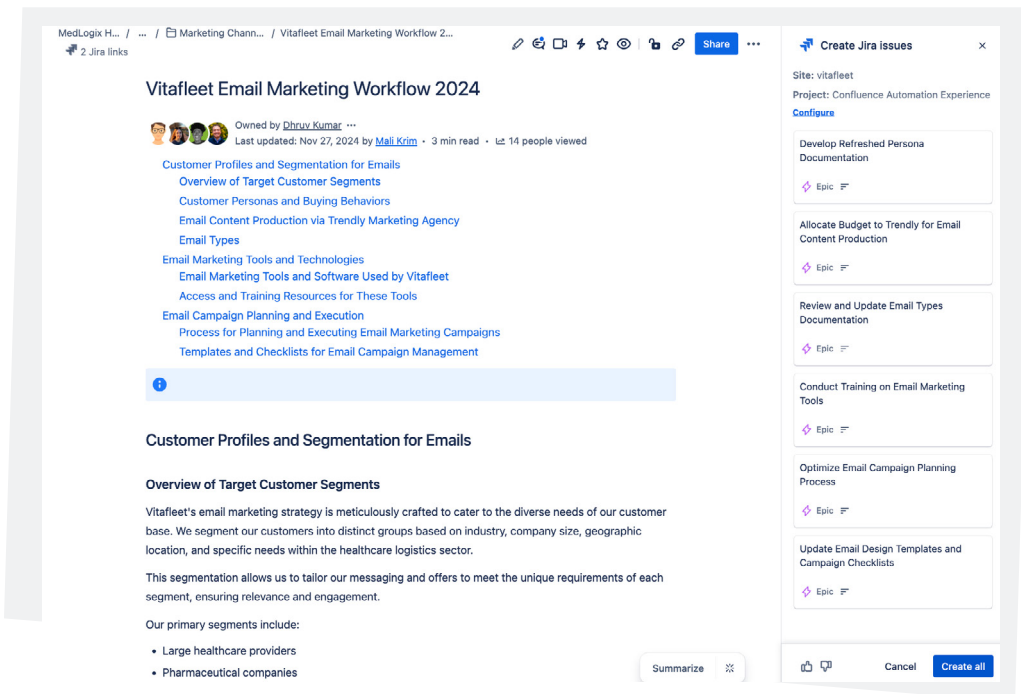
MedLogix H... / ... / Marketing Chann... / Vitafleet Email Marketing Workflow 2...

2 Jira links

Share

Vitafleet Email Marketing Workflow 2024

Owned by Dhruv Kumar ···
Last updated: Nov 27, 2024 by Mali Krim • 3 min read • 14 people viewed

Customer Profiles and Segmentation for Emails
Overview of Target Customer Segments
Customer Personas and Buying Behaviors
Email Content Production via Trendly Marketing Agency
Email Types
Email Marketing Tools and Technologies
Email Marketing Tools and Software Used by Vitafleet
Access and Training Resources for These Tools
Email Campaign Planning and Execution
Process for Planning and Executing Email Marketing Campaigns
Templates and Checklists for Email Campaign Management

Customer Profiles and Segmentation for Emails

Overview of Target Customer Segments

Vitafleet's email marketing strategy is meticulously crafted to cater to the diverse needs of our customer base. We segment our customers into distinct groups based on industry, company size, geographic location, and specific needs within the healthcare logistics sector.

This segmentation allows us to tailor our messaging and offers to meet the unique requirements of each segment, ensuring relevance and engagement.

Our primary segments include:

• Large healthcare providers
• Pharmaceutical companies

Summarize

Create Jira issues

Site: vitafleet
Project: Confluence Automation Experience
Configure

Develop Refreshed Persona Documentation
Epic

Allocate Budget to Trendly for Email Content Production
Epic

Review and Update Email Types Documentation
Epic

Conduct Training on Email Marketing Tools
Epic

Optimize Email Campaign Planning Process
Epic

Update Email Design Templates and Campaign Checklists
Epic

Cancel
Create all